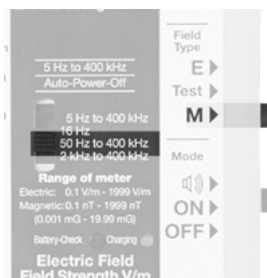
5 Hz to 400 kHz
Auto-Power-Off

5 Hz to 400 kHz
16 Hz
50 Hz to 400 kHz
2 kHz to 400 kHz

Range of meter
Electric: 0.1 V/m - 1999 V/m
Magnetic: 0.1 nT - 1999 nT
(0.001 mG - 19.99 mG)

Battery-Check Charging

Electric Field
Field Strength V/m

Field Type
E
Test
M

Mode
ON
OFF